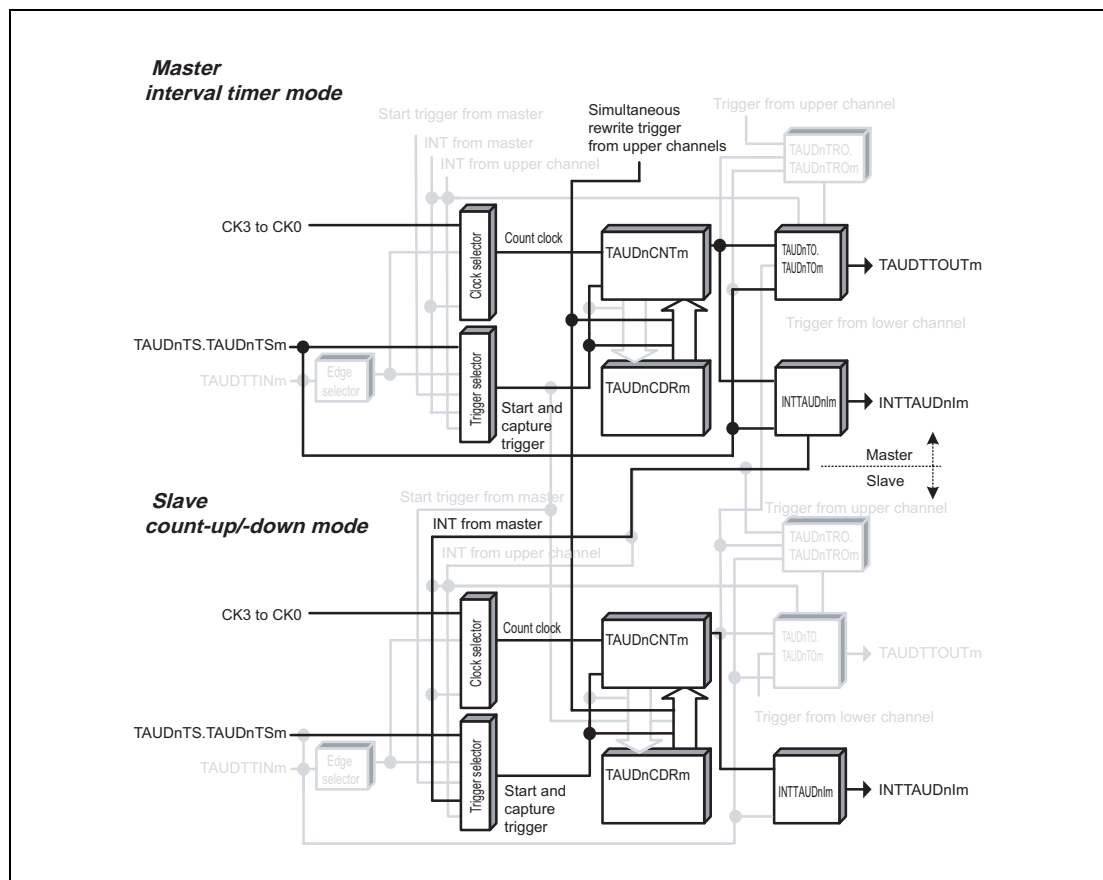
Master
interval timer mode

Start trigger from master
INT from master
INT from upper channel
Simultaneous rewrite trigger from upper channels
Trigger from upper channel
TAUDnTRO.
TAUDnTROm

CK3 to CK0
Clock selector
Count clock
TAUDnCNTm
TAUDnTO.
TAUDnTOm
TAUDTTOUTm
Trigger from lower channel
TAUDnTS.TAUDnTSm
TAUDTTINm
Edge selector
Trigger selector
TAUDnCDRm
INTTAUDnIm
INTTAUDnIm
Start and capture trigger

Master
Slave

Slave
count-up/-down mode

Start trigger from master
INT from master
INT from upper channel
Trigger from upper channel
TAUDnTRO.
TAUDnTROm

CK3 to CK0
Clock selector
Count clock
TAUDnCNTm
TAUDnTO.
TAUDnTOm
TAUDTTOUTm
Trigger from lower channel
TAUDnTS.TAUDnTSm
TAUDTTINm
Edge selector
Trigger selector
TAUDnCDRm
INTTAUDnIm
INTTAUDnIm
Start and capture trigger